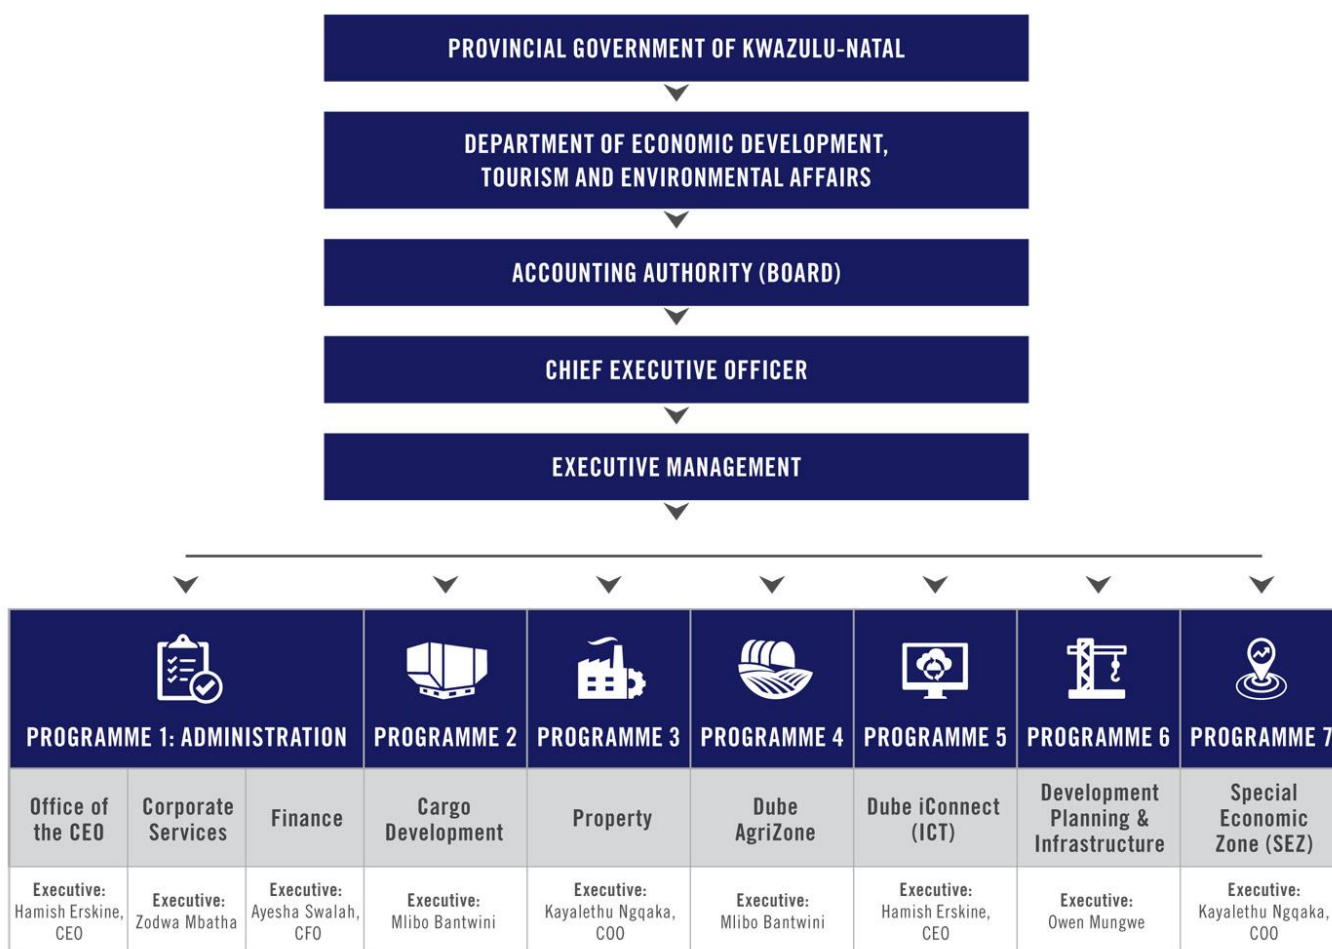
PROVINCIAL GOVERNMENT OF KWAZULU-NATAL

DEPARTMENT OF ECONOMIC DEVELOPMENT, TOURISM AND ENVIRONMENTAL AFFAIRS

ACCOUNTING AUTHORITY (BOARD)

CHIEF EXECUTIVE OFFICER

EXECUTIVE MANAGEMENT

| PROGRAMME 1: ADMINISTRATION | | | PROGRAMME 2 | PROGRAMME 3 | PROGRAMME 4 | PROGRAMME 5 | PROGRAMME 6 | PROGRAMME 7 |
|---|---|---|---|---|---|---|---|---|
| Office of the CEO | Corporate Services | Finance | Cargo Development | Property | Dube AgriZone | Dube iConnect (ICT) | Development Planning & Infrastructure | Special Economic Zone (SEZ) |
| Executive: Hamish Erskine, CEO | Executive: Zodwa Mbatha | Executive: Ayesha Swalah, CFO | Executive: Mlibo Bantwini | Executive: Kayalethu Ngqaka, COO | Executive: Mlibo Bantwini | Executive: Hamish Erskine, CEO | Executive: Owen Mungwe | Executive: Kayalethu Ngqaka, COO |